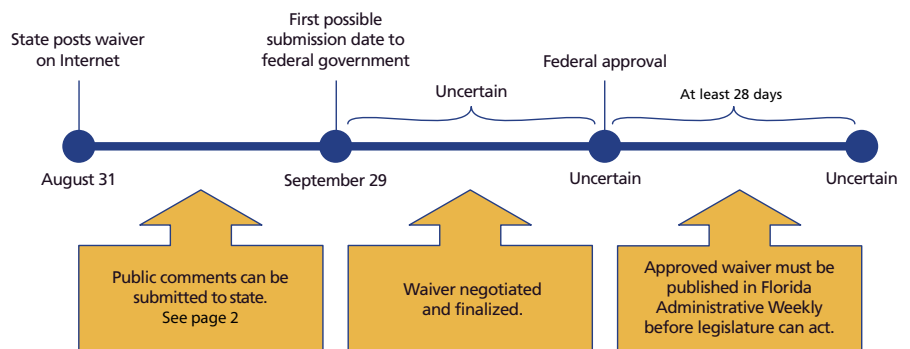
State posts waiver on Internet

First possible submission date to federal government

Federal approval

Uncertain

At least 28 days

August 31

September 29

Uncertain

Uncertain

Public comments can be submitted to state. See page 2

Waiver negotiated and finalized.

Approved waiver must be published in Florida Administrative Weekly before legislature can act.